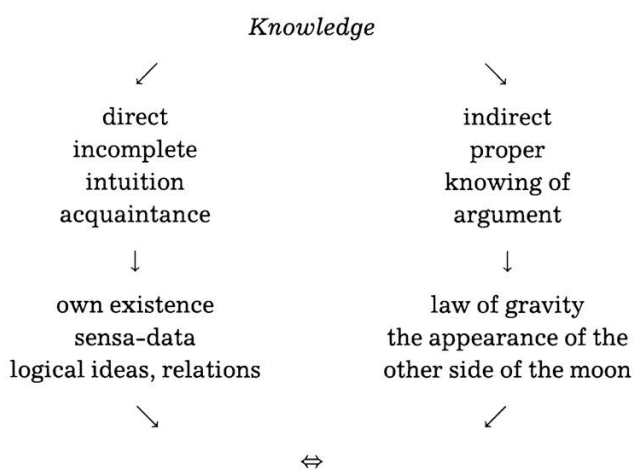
*Knowledge*

$\swarrow$ $\searrow$

direct
incomplete
intuition
acquaintance

$\downarrow$

own existence
sensa-data
logical ideas, relations

$\searrow$

indirect
proper
knowing of
argument

$\downarrow$

law of gravity
the appearance of the other side of the moon

$\swarrow$

$\Leftrightarrow$